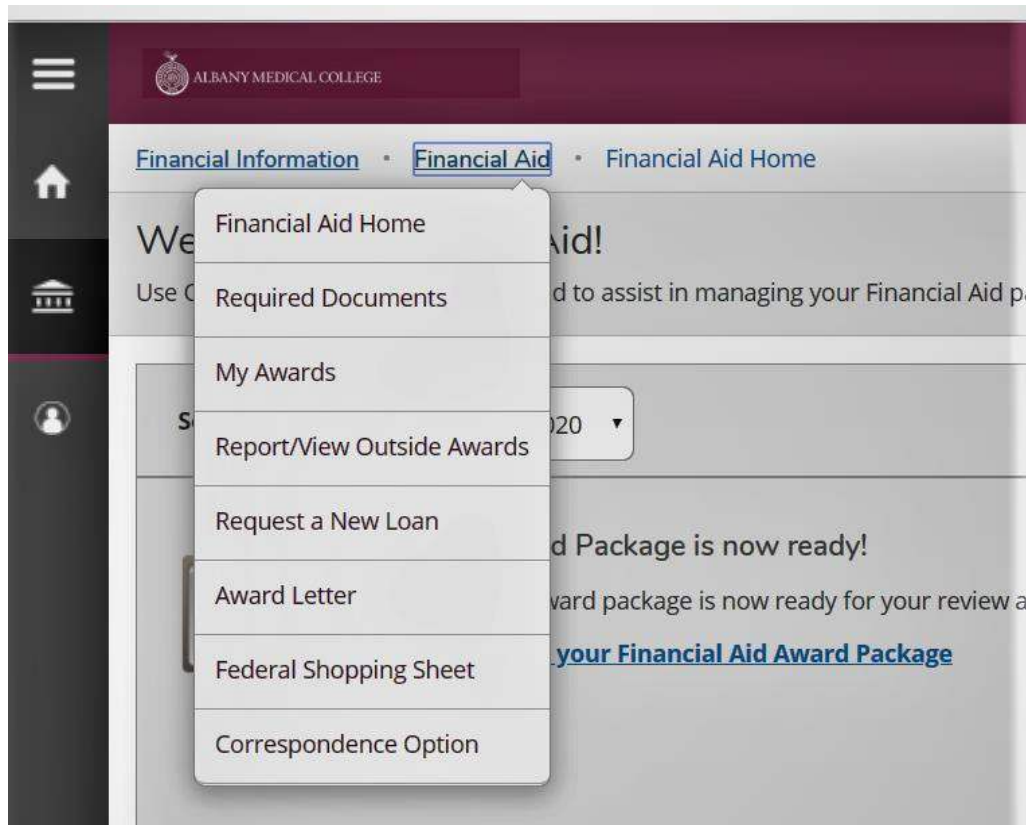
ALBANY MEDICAL COLLEGE

Financial Information • Financial Aid • Financial Aid Home

Financial Aid Home

Required Documents

My Awards

Report/View Outside Awards

Request a New Loan

Award Letter

Federal Shopping Sheet

Correspondence Option

We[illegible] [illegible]id!

Use C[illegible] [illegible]d to assist in managing your Financial Aid p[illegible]

S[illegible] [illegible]20

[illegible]d Package is now ready!

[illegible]ward package is now ready for your review a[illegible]

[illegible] your Financial Aid Award Package